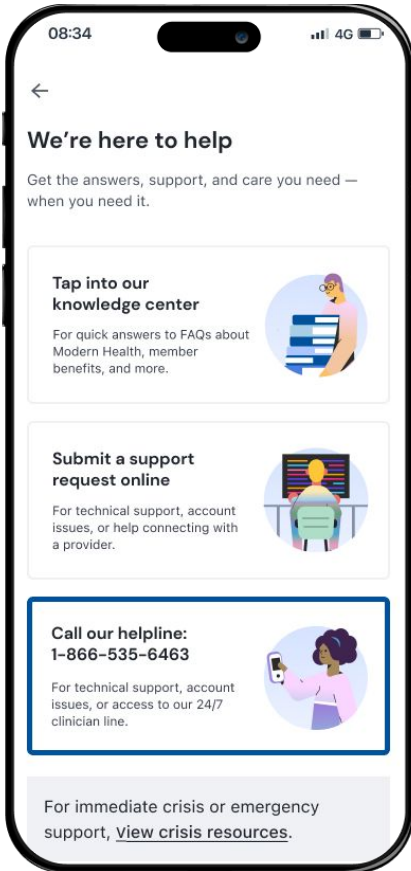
08:34

4G

←

We're here to help

Get the answers, support, and care you need — when you need it.

Tap into our knowledge center

For quick answers to FAQs about Modern Health, member benefits, and more.

Submit a support request online

For technical support, account issues, or help connecting with a provider.

Call our helpline: 1-866-535-6463

For technical support, account issues, or access to our 24/7 clinician line.

For immediate crisis or emergency support, view crisis resources.